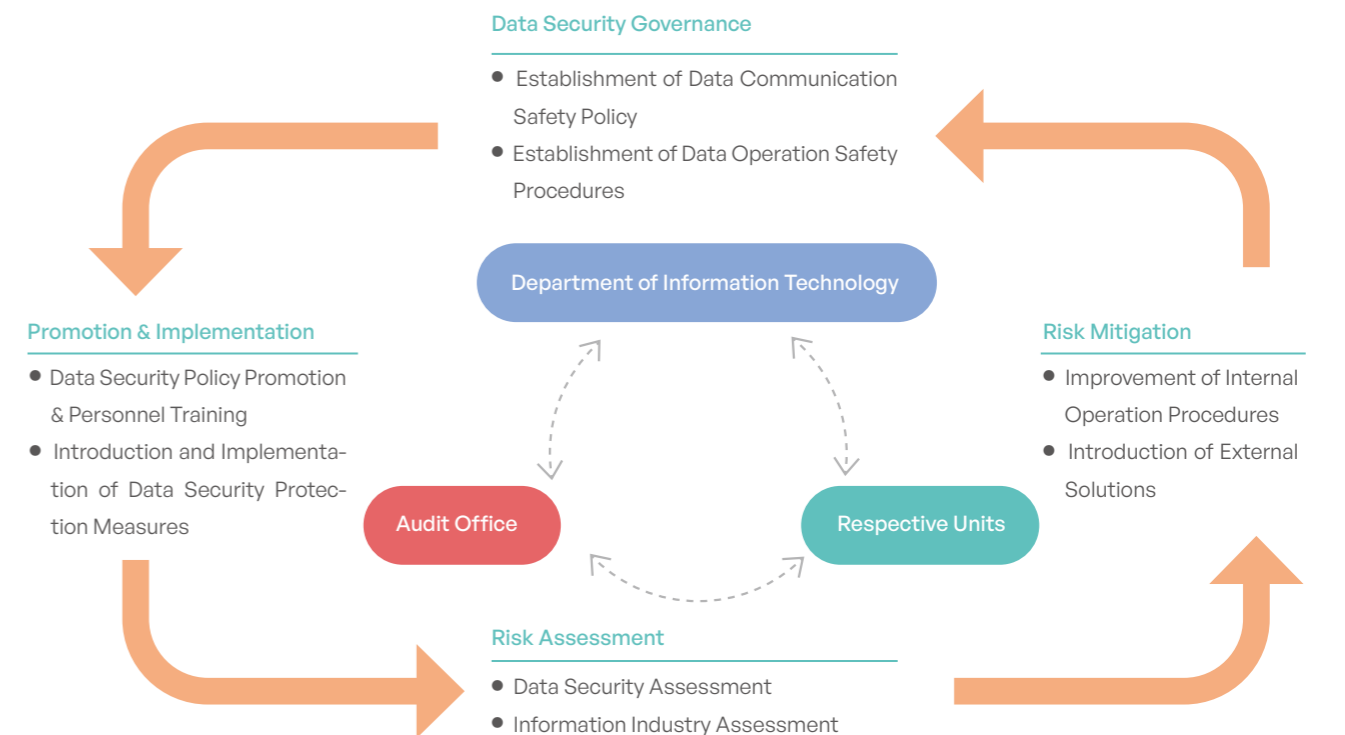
Data Security Governance

● Establishment of Data Communication Safety Policy
● Establishment of Data Operation Safety Procedures

Department of Information Technology

Promotion & Implementation

● Data Security Policy Promotion & Personnel Training
● Introduction and Implementation of Data Security Protection Measures

Risk Mitigation

● Improvement of Internal Operation Procedures
● Introduction of External Solutions

Audit Office

Respective Units

Risk Assessment

● Data Security Assessment
● Information Industry Assessment